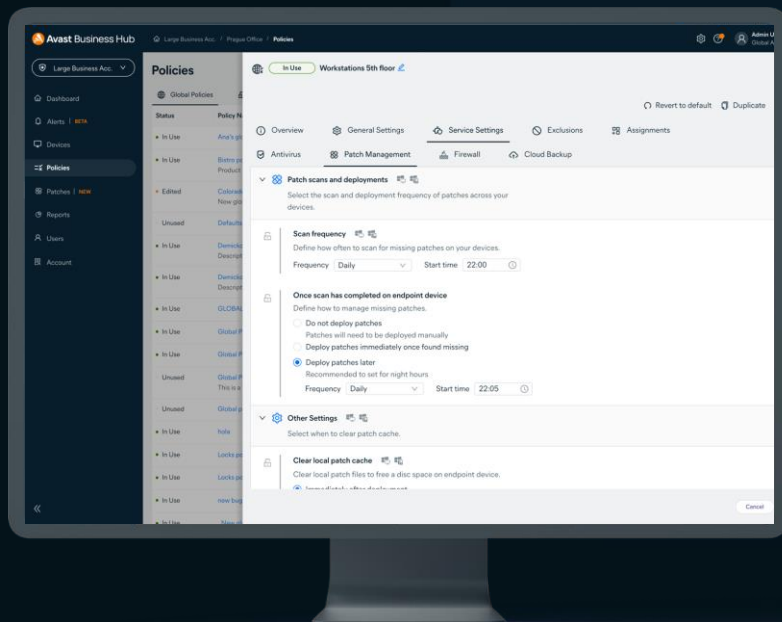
Avast Business Hub
Large Business Acc. / Prague Office / Policies
Admin U
Global A

Large Business Acc.
Dashboard
Alerts | BETA
Devices
Policies
Patches | NEW
Reports
Users
Account

Policies
Global Policies

| Status | Policy N |
|---|---|
| In Use | Ana's gl |
| In Use | Bistro p Product |
| Edited | Colored Now glo |
| Unused | Default |
| In Use | Demick Descript |
| In Use | Demick Descript |
| In Use | GLOBAL |
| In Use | Global P |
| In Use | Global P |
| Unused | Global P This is a |
| Unused | Global p |
| In Use | hola |
| In Use | Locks p |
| In Use | Locks p |
| In Use | new bug |
| In Use | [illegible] |

In Use
Workstations 5th floor

Revert to default
Duplicate

Overview
General Settings
Service Settings
Exclusions
Assignments
Antivirus
Patch Management
Firewall
Cloud Backup

Patch scans and deployments
Select the scan and deployment frequency of patches across your devices.

Scan frequency
Define how often to scan for missing patches on your devices.
Frequency Daily Start time 22:00

Once scan has completed on endpoint device
Define how to manage missing patches.
Do not deploy patches
Patches will need to be deployed manually
Deploy patches immediately once found missing
Deploy patches later
Recommended to set for night hours
Frequency Daily Start time 22:05

Other Settings
Select when to clear patch cache.

Clear local patch cache
Clear local patch files to free a disc space on endpoint device.
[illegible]

Cancel